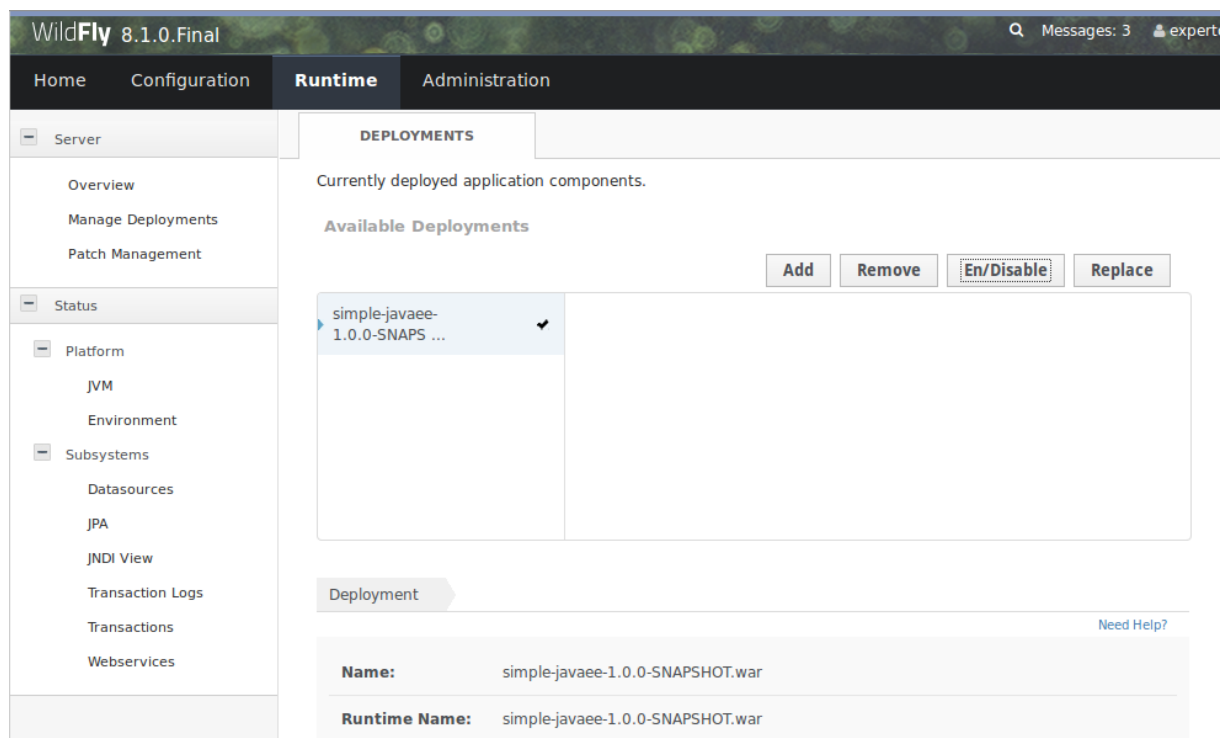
WildFly 8.1.0.Final

Messages: 3 expert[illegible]

Home Configuration Runtime Administration

Server

Overview

Manage Deployments

Patch Management

Status

Platform

JVM

Environment

Subsystems

Datasources

JPA

JNDI View

Transaction Logs

Transactions

Webservices

DEPLOYMENTS

Currently deployed application components.

Available Deployments

Add Remove En/Disable Replace

simple-javaee-1.0.0-SNAPS ...

Deployment

Need Help?

Name: simple-javaee-1.0.0-SNAPSHOT.war

Runtime Name: simple-javaee-1.0.0-SNAPSHOT.war